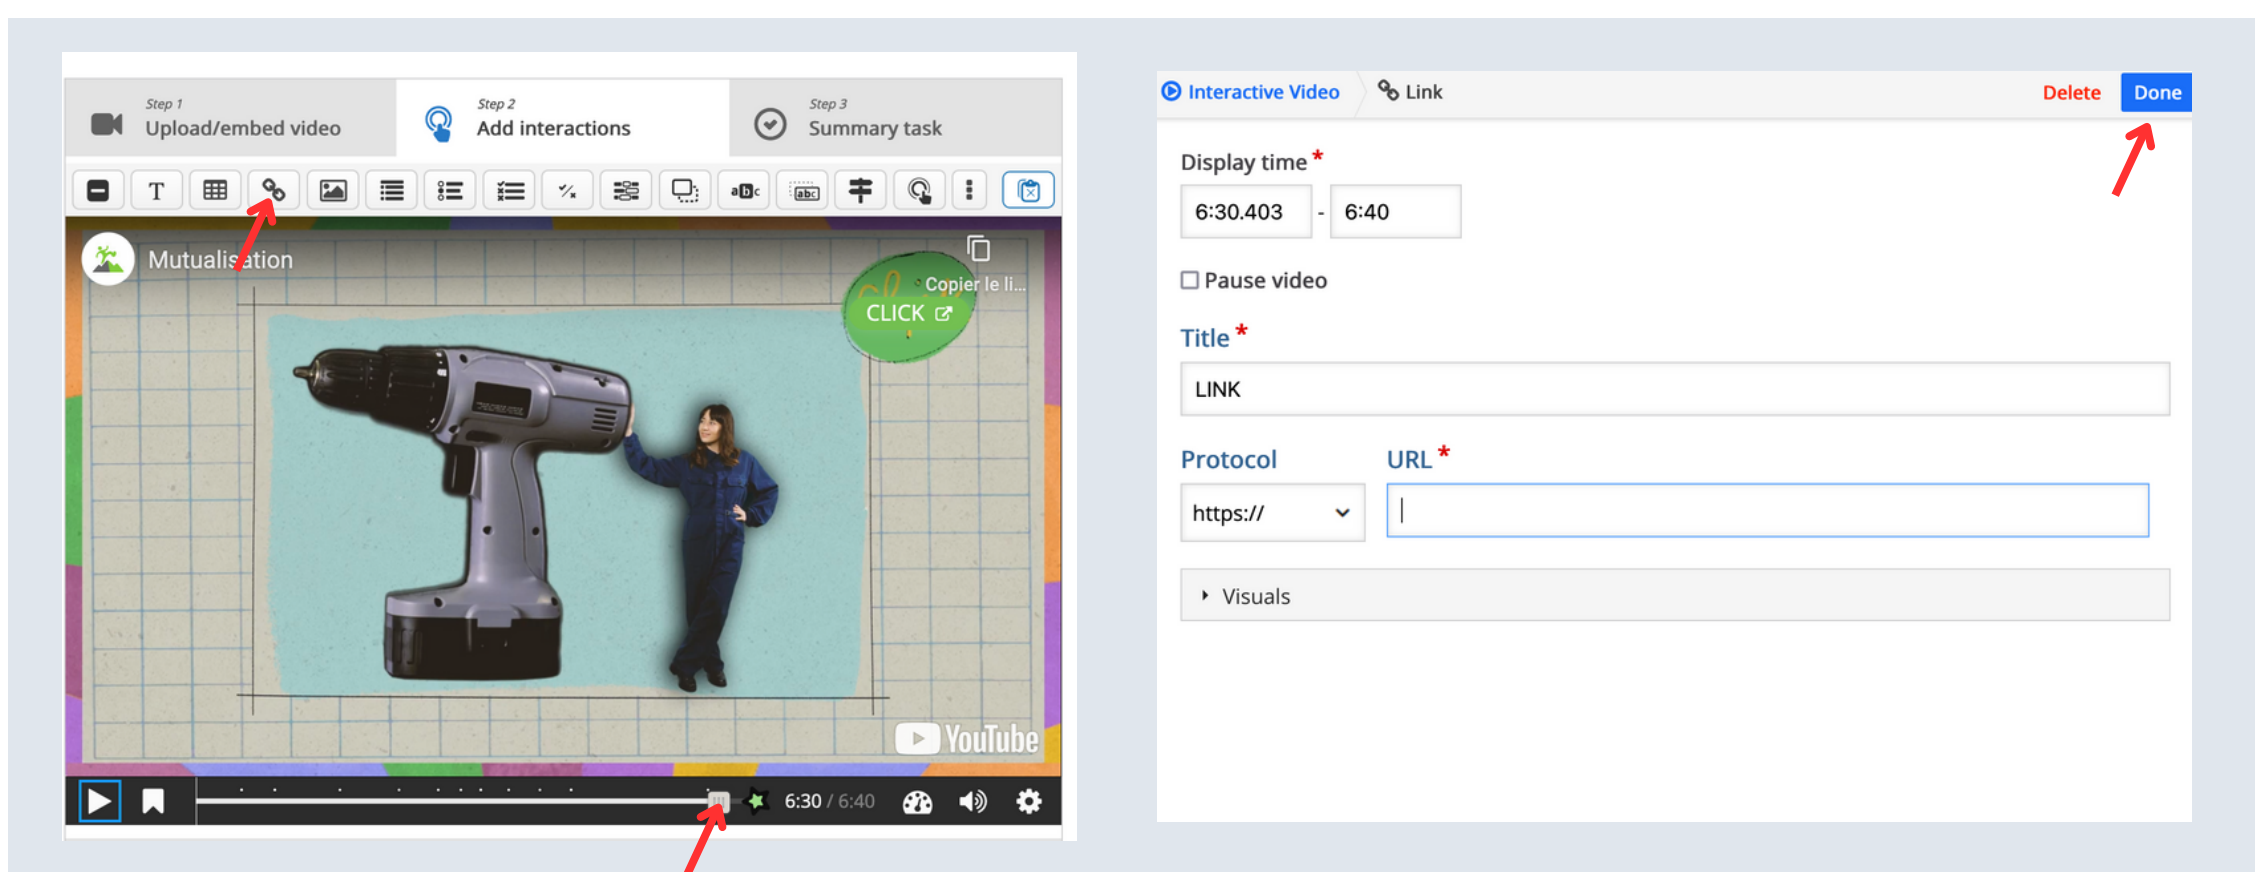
Step 1
Upload/embed video

Step 2
Add interactions

Step 3
Summary task

Mutualisation

Copier le li...

CLICK

YouTube

6:30 / 6:40

Interactive Video

Link

Delete

Done

Display time *

6:30.403 - 6:40

Pause video

Title *

LINK

Protocol

https://

URL *

Visuals